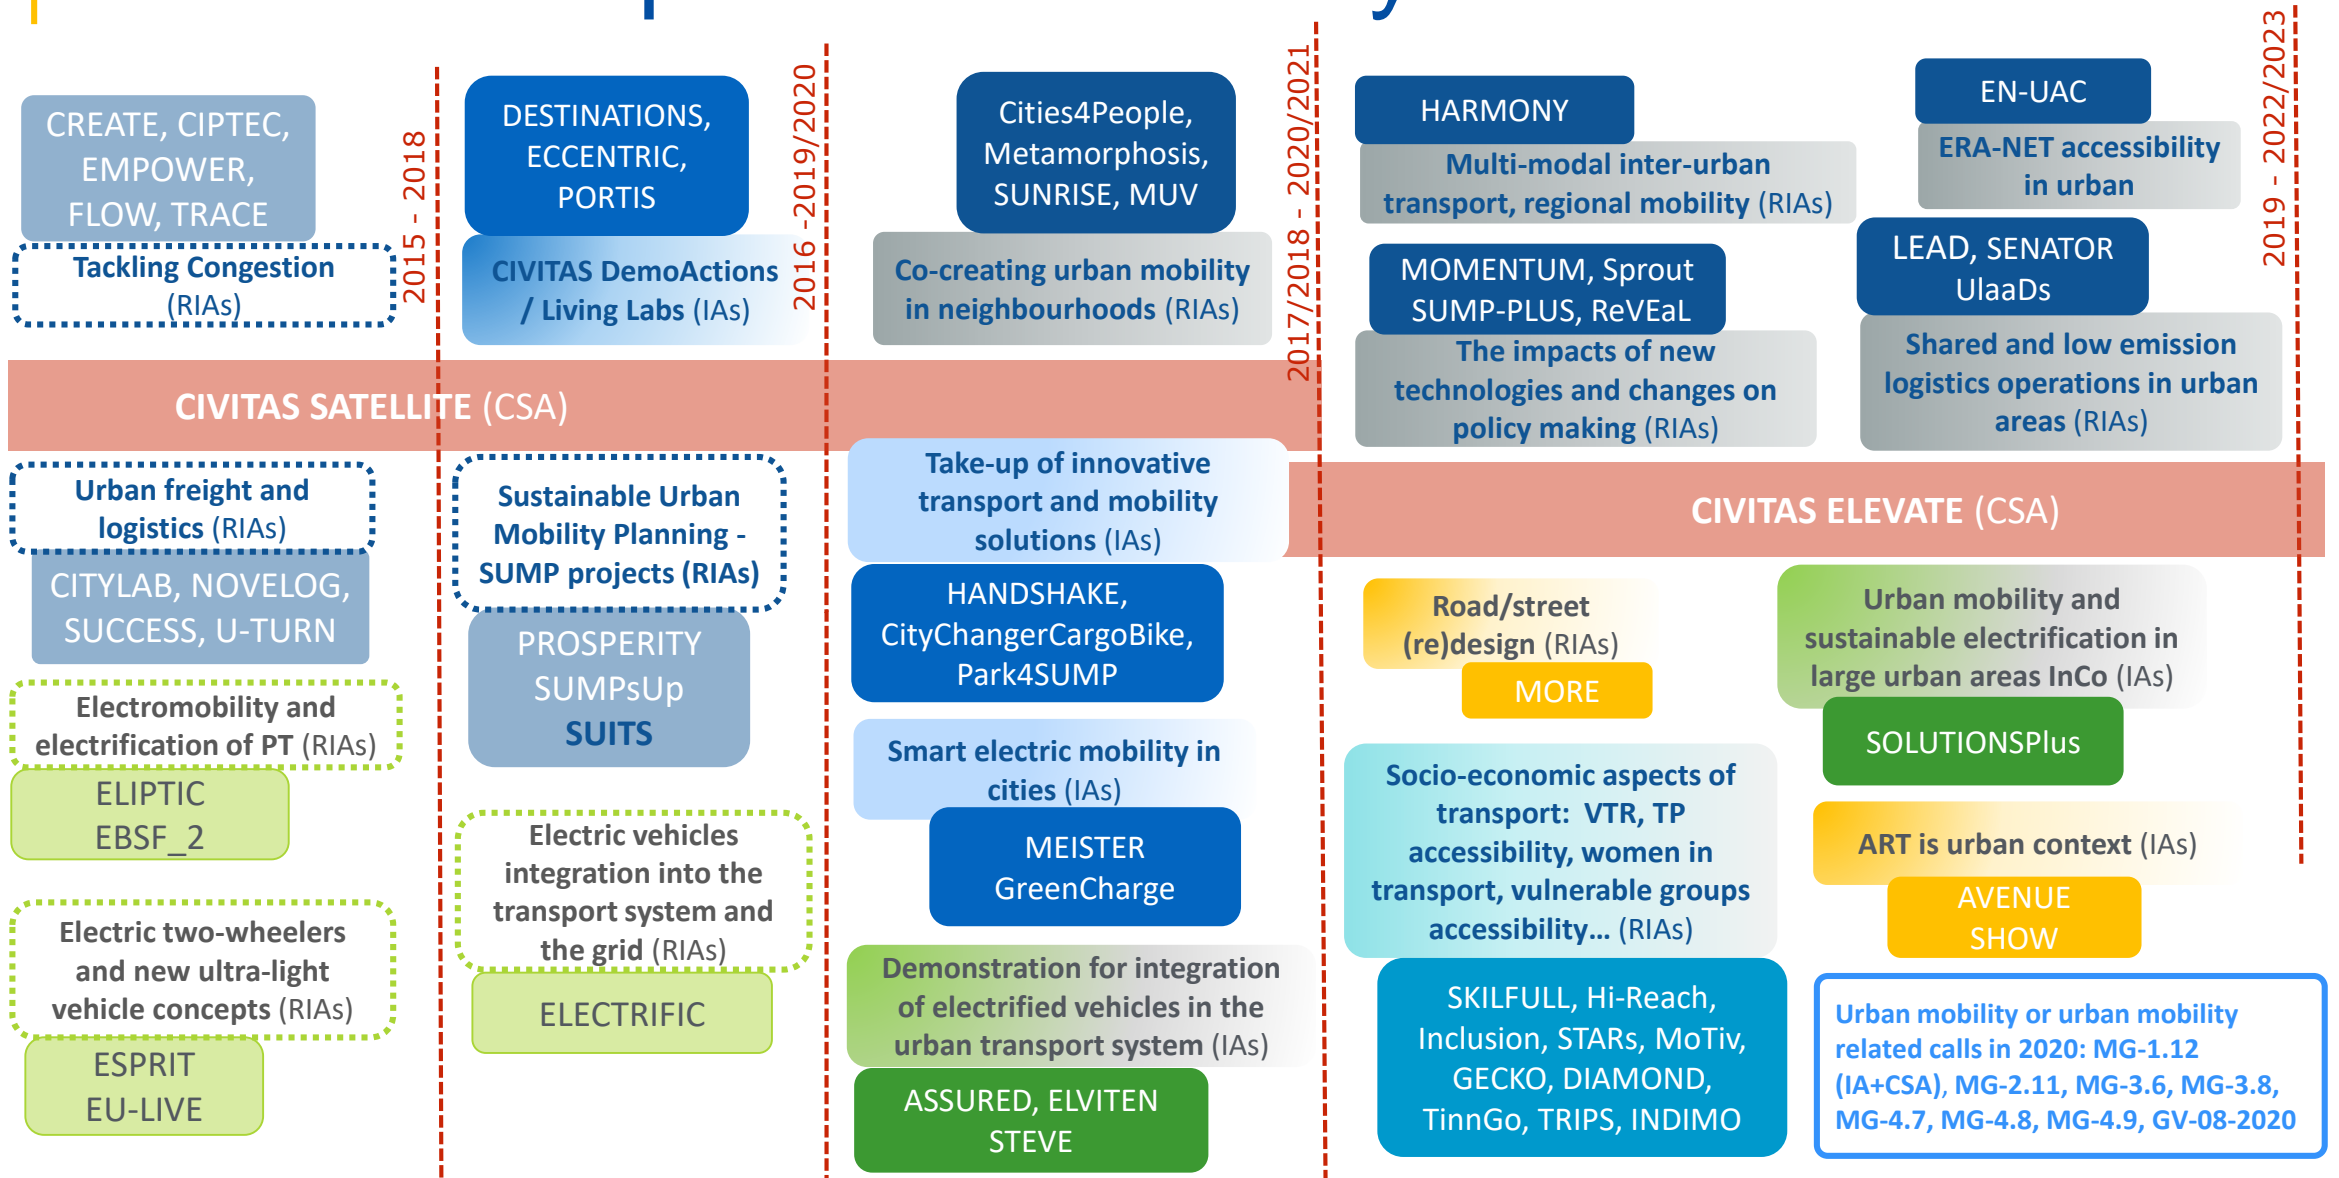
CREATE, CIPTEC, EMPOWER, FLOW, TRACE

Tackling Congestion (RIAs)

2015 - 2018

DESTINATIONS, ECCENTRIC, PORTIS

CIVITAS DemoActions / Living Labs (IAs)

2016 -2019/2020

Cities4People, Metamorphosis, SUNRISE, MUV

Co-creating urban mobility in neighbourhoods (RIAs)

2017/2018 - 2020/2021

HARMONY

Multi-modal inter-urban transport, regional mobility (RIAs)

MOMENTUM, Sprout SUMP-PLUS, ReVEaL

The impacts of new technologies and changes on policy making (RIAs)

EN-UAC

ERA-NET accessibility in urban

LEAD, SENATOR UlaaDs

Shared and low emission logistics operations in urban areas (RIAs)

2019 - 2022/2023

CIVITAS SATELLITE (CSA)

CIVITAS ELEVATE (CSA)

Urban freight and logistics (RIAs)

CITYLAB, NOVELOG, SUCCESS, U-TURN

Electromobility and electrification of PT (RIAs)

ELIPTIC EBSF_2

Electric two-wheelers and new ultra-light vehicle concepts (RIAs)

ESPRIT EU-LIVE

Sustainable Urban Mobility Planning - SUMP projects (RIAs)

PROSPERITY SUMPsUp SUITS

Electric vehicles integration into the transport system and the grid (RIAs)

ELECTRIFIC

Take-up of innovative transport and mobility solutions (IAs)

HANDSHAKE, CityChangerCargoBike, Park4SUMP

Smart electric mobility in cities (IAs)

MEISTER GreenCharge

Demonstration for integration of electrified vehicles in the urban transport system (IAs)

ASSURED, ELVITEN STEVE

Road/street (re)design (RIAs)

MORE

Socio-economic aspects of transport: VTR, TP accessibility, women in transport, vulnerable groups accessibility… (RIAs)

SKILFULL, Hi-Reach, Inclusion, STARs, MoTiv, GECKO, DIAMOND, TinnGo, TRIPS, INDIMO

Urban mobility and sustainable electrification in large urban areas InCo (IAs)

SOLUTIONSPlus

ART is urban context (IAs)

AVENUE SHOW

Urban mobility or urban mobility related calls in 2020: MG-1.12 (IA+CSA), MG-2.11, MG-3.6, MG-3.8, MG-4.7, MG-4.8, MG-4.9, GV-08-2020